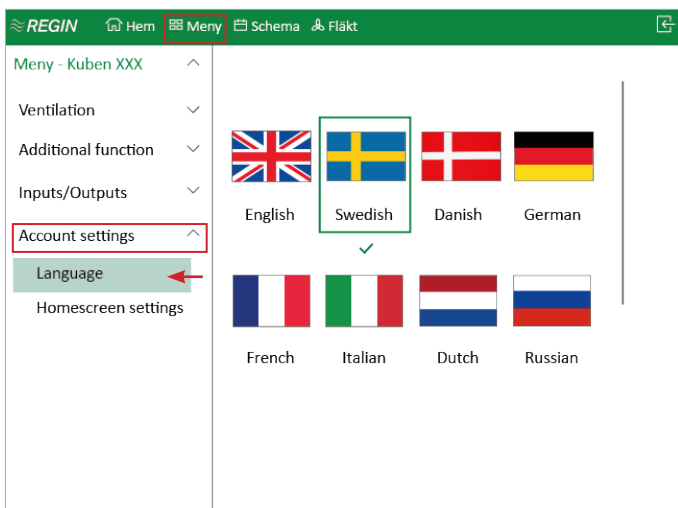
REGIN Hem Meny Schema Fläkt

Meny - Kuben XXX

Ventilation

Additional function

Inputs/Outputs

Account settings

Language

Homescreen settings

English Swedish Danish German

French Italian Dutch Russian